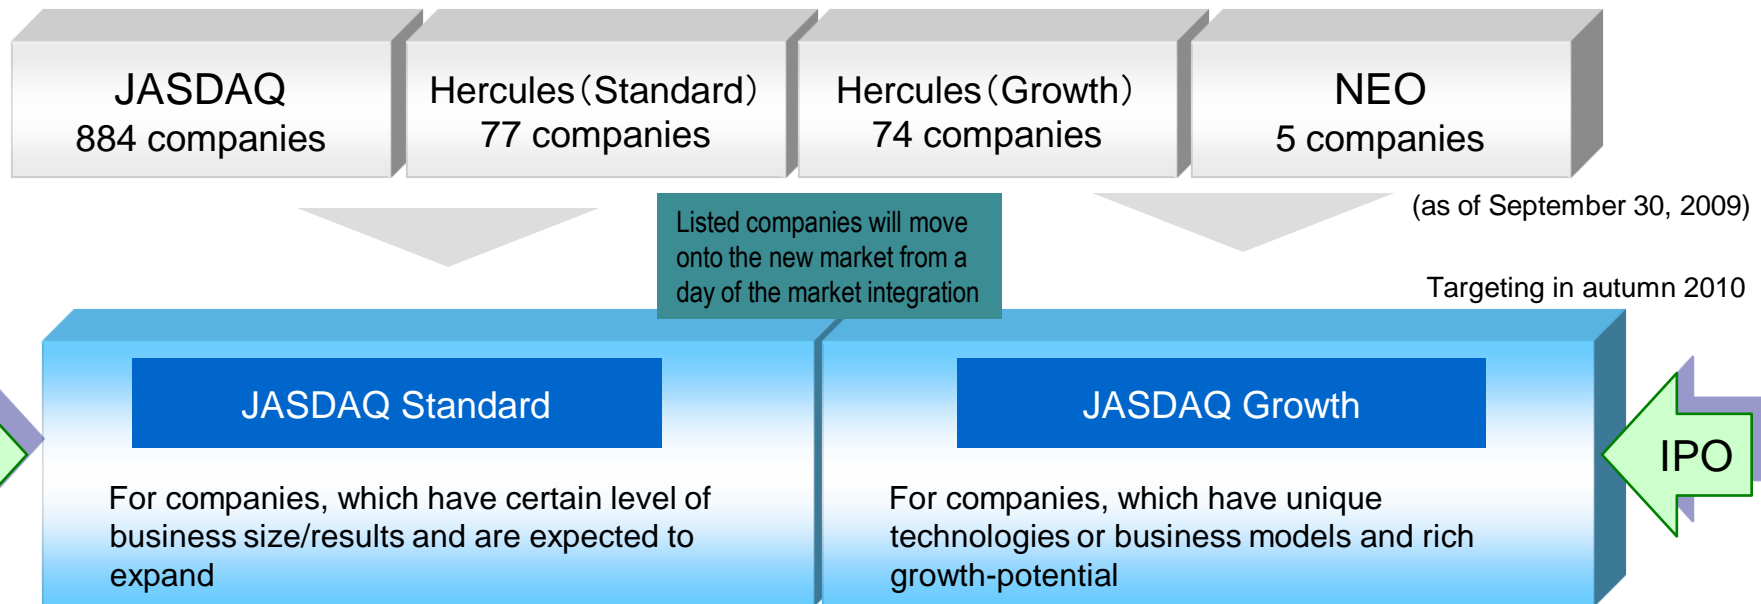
JASDAQ
884 companies

Hercules（Standard）
77 companies

Hercules（Growth）
74 companies

NEO
5 companies

(as of September 30, 2009)

Listed companies will move onto the new market from a day of the market integration

Targeting in autumn 2010

JASDAQ Standard

For companies, which have certain level of business size/results and are expected to expand

JASDAQ Growth

For companies, which have unique technologies or business models and rich growth-potential

IPO